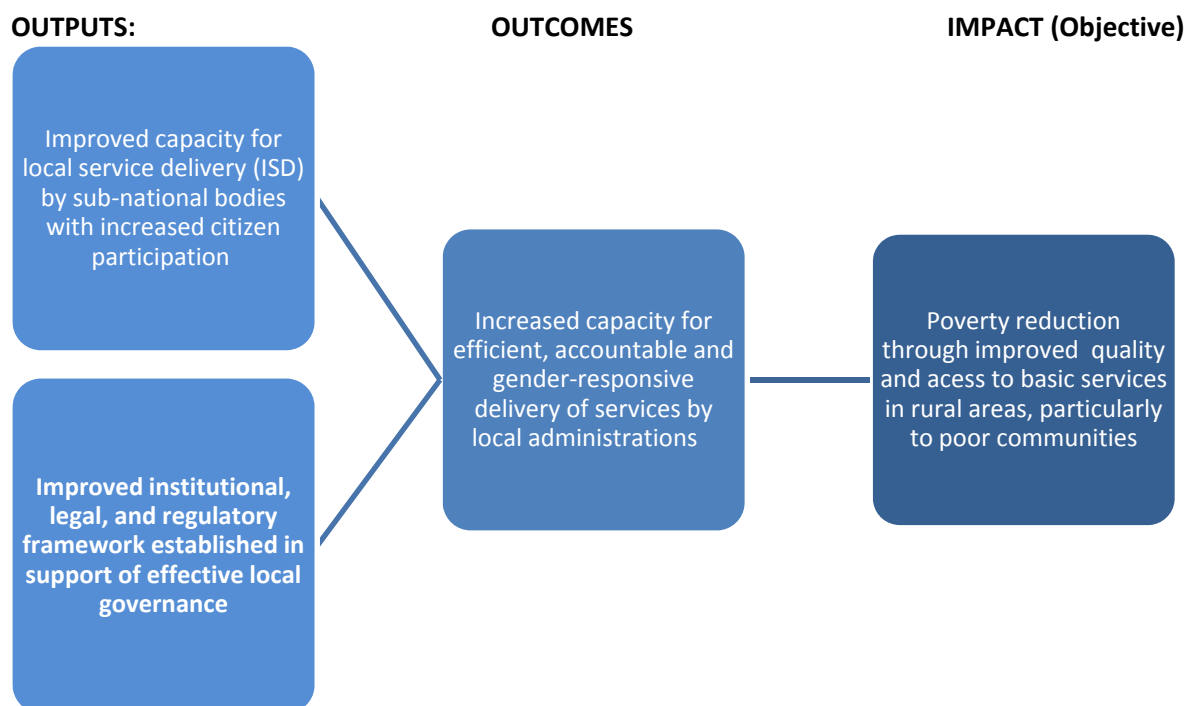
OUTPUTS:

OUTCOMES

IMPACT (Objective)

Improved capacity for local service delivery (ISD) by sub-national bodies with increased citizen participation

Improved institutional, legal, and regulatory framework established in support of effective local governance

Increased capacity for efficient, accountable and gender-responsive delivery of services by local administrations

Poverty reduction through improved quality and acess to basic services in rural areas, particularly to poor communities